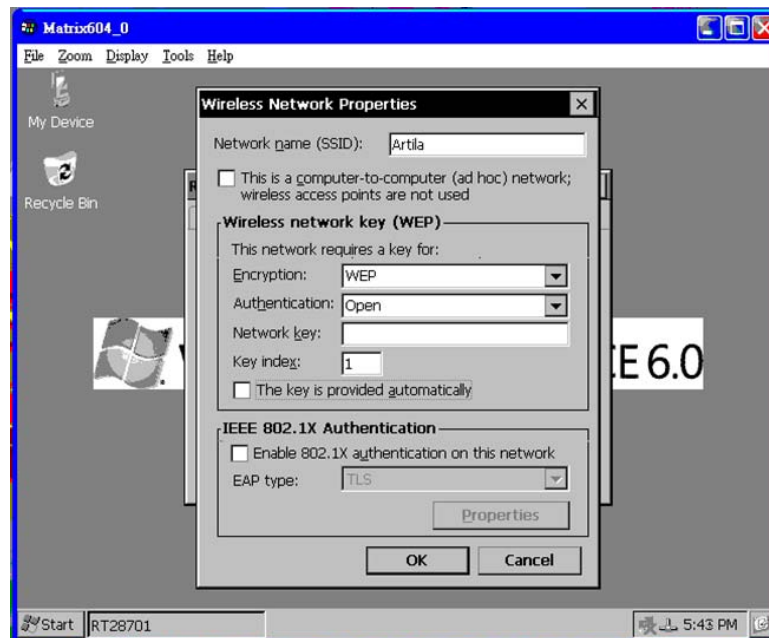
Matrix604_0

File Zoom Display Tools Help

My Device

Recycle Bin

Wireless Network Properties

Network name (SSID): Artila

This is a computer-to-computer (ad hoc) network; wireless access points are not used

Wireless network key (WEP)

This network requires a key for:

Encryption: WEP

Authentication: Open

Network key:

Key index: 1

The key is provided automatically

IEEE 802.1X Authentication

Enable 802.1X authentication on this network

EAP type: TLS

Properties

OK Cancel

W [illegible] E 6.0

Start RT28701

5:43 PM